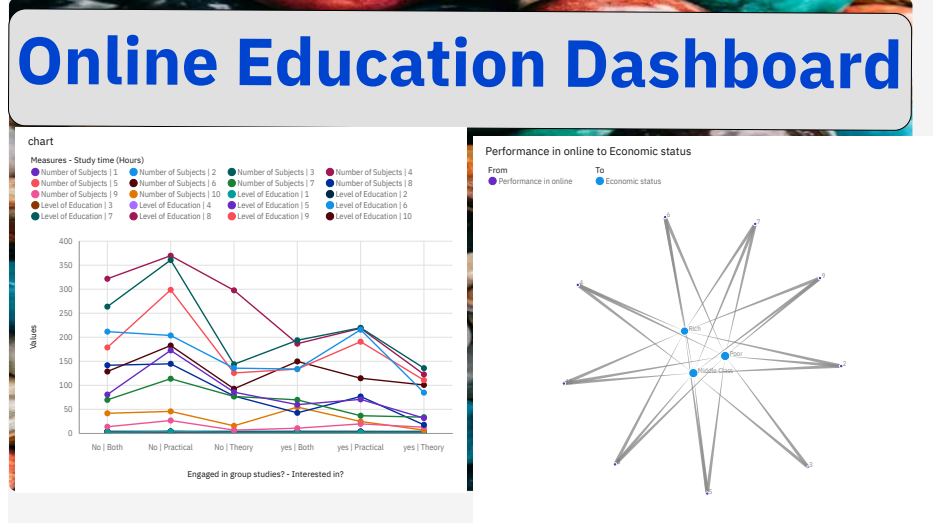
Online Education Dashboard

chart

Measures - Study time (Hours)
Number of Subjects | 1
Number of Subjects | 2
Number of Subjects | 3
Number of Subjects | 4
Number of Subjects | 5
Number of Subjects | 6
Number of Subjects | 7
Number of Subjects | 8
Number of Subjects | 9
Number of Subjects | 10
Level of Education | 1
Level of Education | 2
Level of Education | 3
Level of Education | 4
Level of Education | 5
Level of Education | 6
Level of Education | 7
Level of Education | 8
Level of Education | 9
Level of Education | 10

Values
400
350
300
250
200
150
100
50
0

No | Both
No | Practical
No | Theory
yes | Both
yes | Practical
yes | Theory

Engaged in group studies? - Interested in?

Performance in online to Economic status

From
Performance in online
To
Economic status

4
7
6
9
Rich
Poor
Middle Class
2
3
5